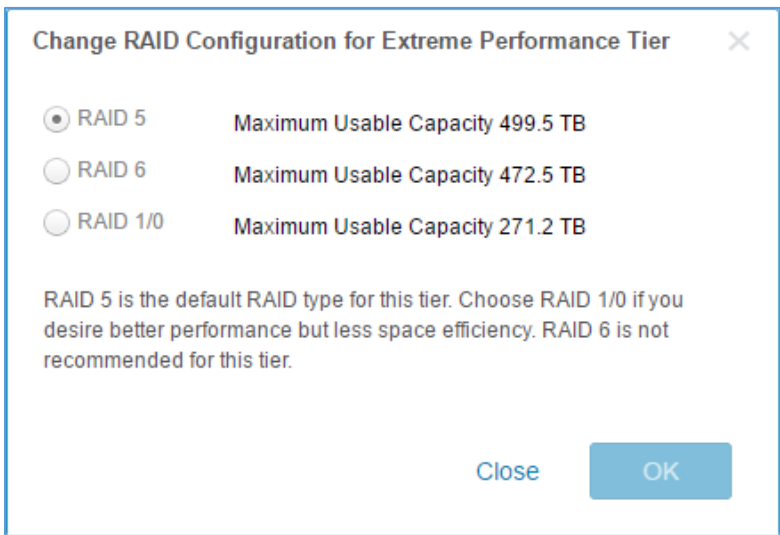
Change RAID Configuration for Extreme Performance Tier

×

RAID 5 Maximum Usable Capacity 499.5 TB

RAID 6 Maximum Usable Capacity 472.5 TB

RAID 1/0 Maximum Usable Capacity 271.2 TB

RAID 5 is the default RAID type for this tier. Choose RAID 1/0 if you desire better performance but less space efficiency. RAID 6 is not recommended for this tier.

Close

OK